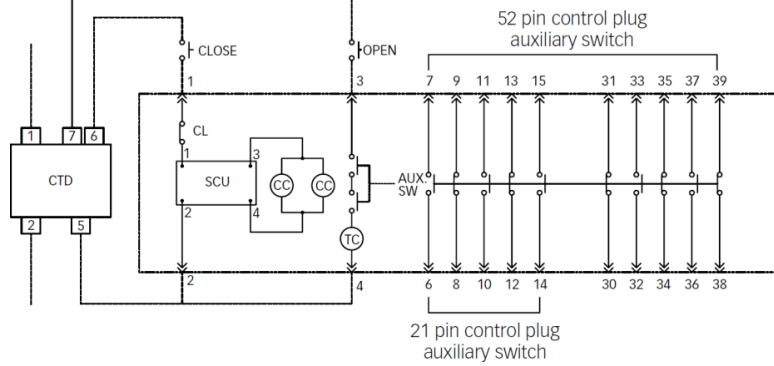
52 pin control plug
auxiliary switch

CLOSE
OPEN

1 3 7 9 11 13 15 31 33 35 37 39

1 7 6

CL

1 3

CTD SCU CC CC

AUX
SW

2 4

TC

2 5

2 4 6 8 10 12 14 30 32 34 36 38

21 pin control plug
auxiliary switch